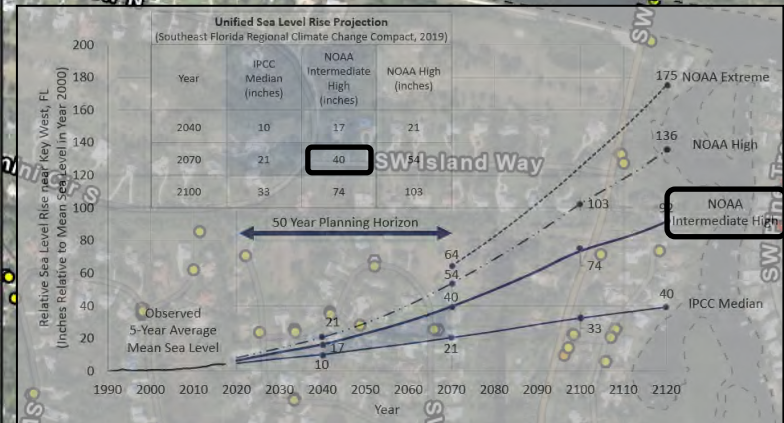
Unified Sea Level Rise Projection
(Southeast Florida Regional Climate Change Compact, 2019)

| Year | IPCC Median (inches) | NOAA Intermediate High (inches) | NOAA High (inches) |
|---|---|---|---|
| 2040 | 10 | 17 | 21 |
| 2070 | 21 | 40 | 54 |
| 2100 | 33 | 74 | 103 |

SW Island Way

Relative Sea Level Rise near Key West, FL (Inches Relative to Mean Sea Level in Year 2000)

200
180
160
140
120
100
80
60
40
20
0

50 Year Planning Horizon

Observed 5-Year Average Mean Sea Level

175 NOAA Extreme
136 NOAA High
NOAA Intermediate High
103
92
74
64
54
40
40 IPCC Median
33
21
17
10
21

1990 2000 2010 2020 2030 2040 2050 2060 2070 2080 2090 2100 2110 2120
Year